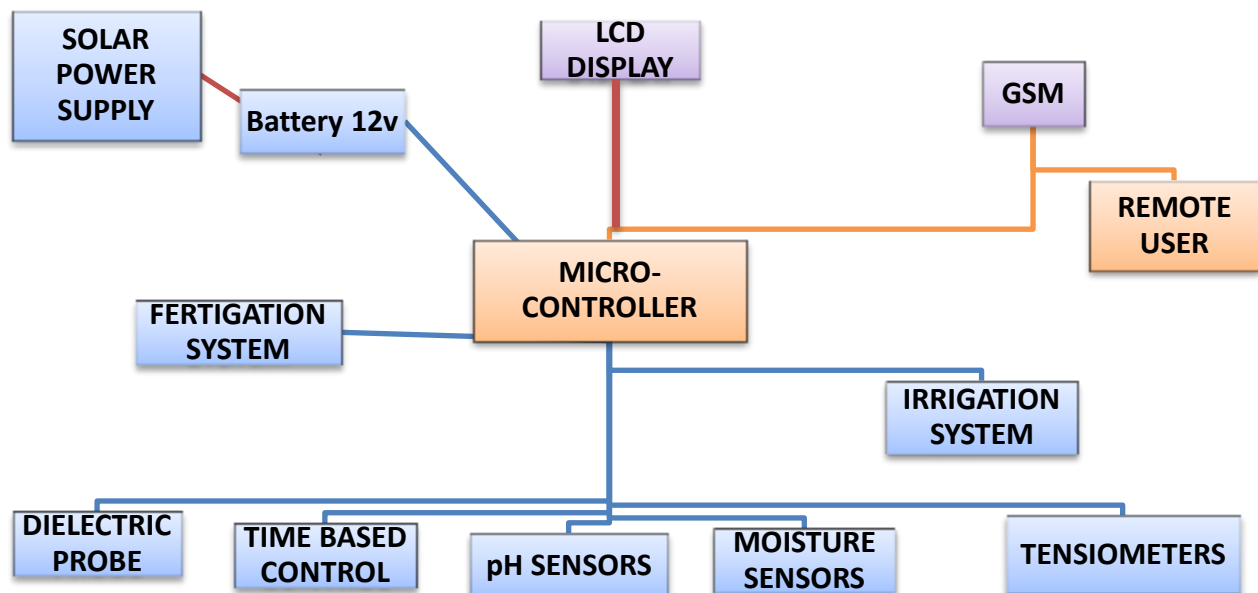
SOLAR POWER SUPPLY

Battery 12v

LCD DISPLAY

GSM

REMOTE USER

MICRO-CONTROLLER

FERTIGATION SYSTEM

IRRIGATION SYSTEM

DIELECTRIC PROBE

TIME BASED CONTROL

pH SENSORS

MOISTURE SENSORS

TENSIOMETERS